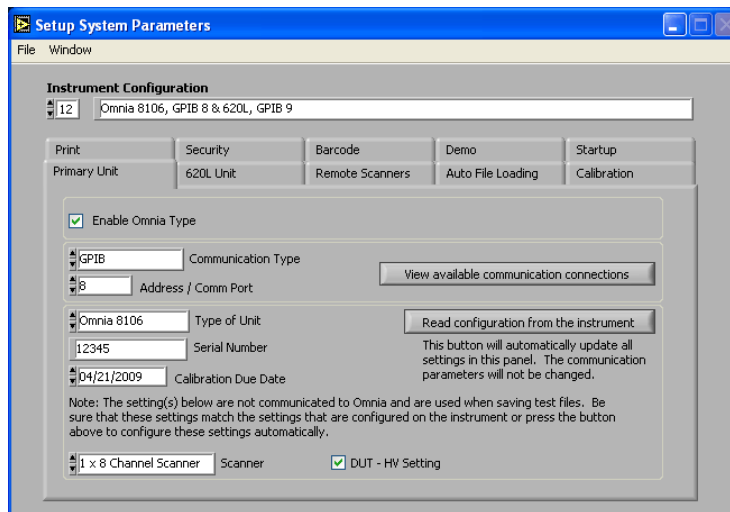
Setup System Parameters

File Window

Instrument Configuration

12 Omnia 8106, GPIB 8 & 620L, GPIB 9

Print | Security | Barcode | Demo | Startup

Primary Unit | 620L Unit | Remote Scanners | Auto File Loading | Calibration

Enable Omnia Type

GPIB Communication Type

8 Address / Comm Port

View available communication connections

Omnia 8106 Type of Unit

12345 Serial Number

04/21/2009 Calibration Due Date

Read configuration from the instrument

This button will automatically update all settings in this panel. The communication parameters will not be changed.

Note: The setting(s) below are not communicated to Omnia and are used when saving test files. Be sure that these settings match the settings that are configured on the instrument or press the button above to configure these settings automatically.

1 x 8 Channel Scanner Scanner

DUT - HV Setting